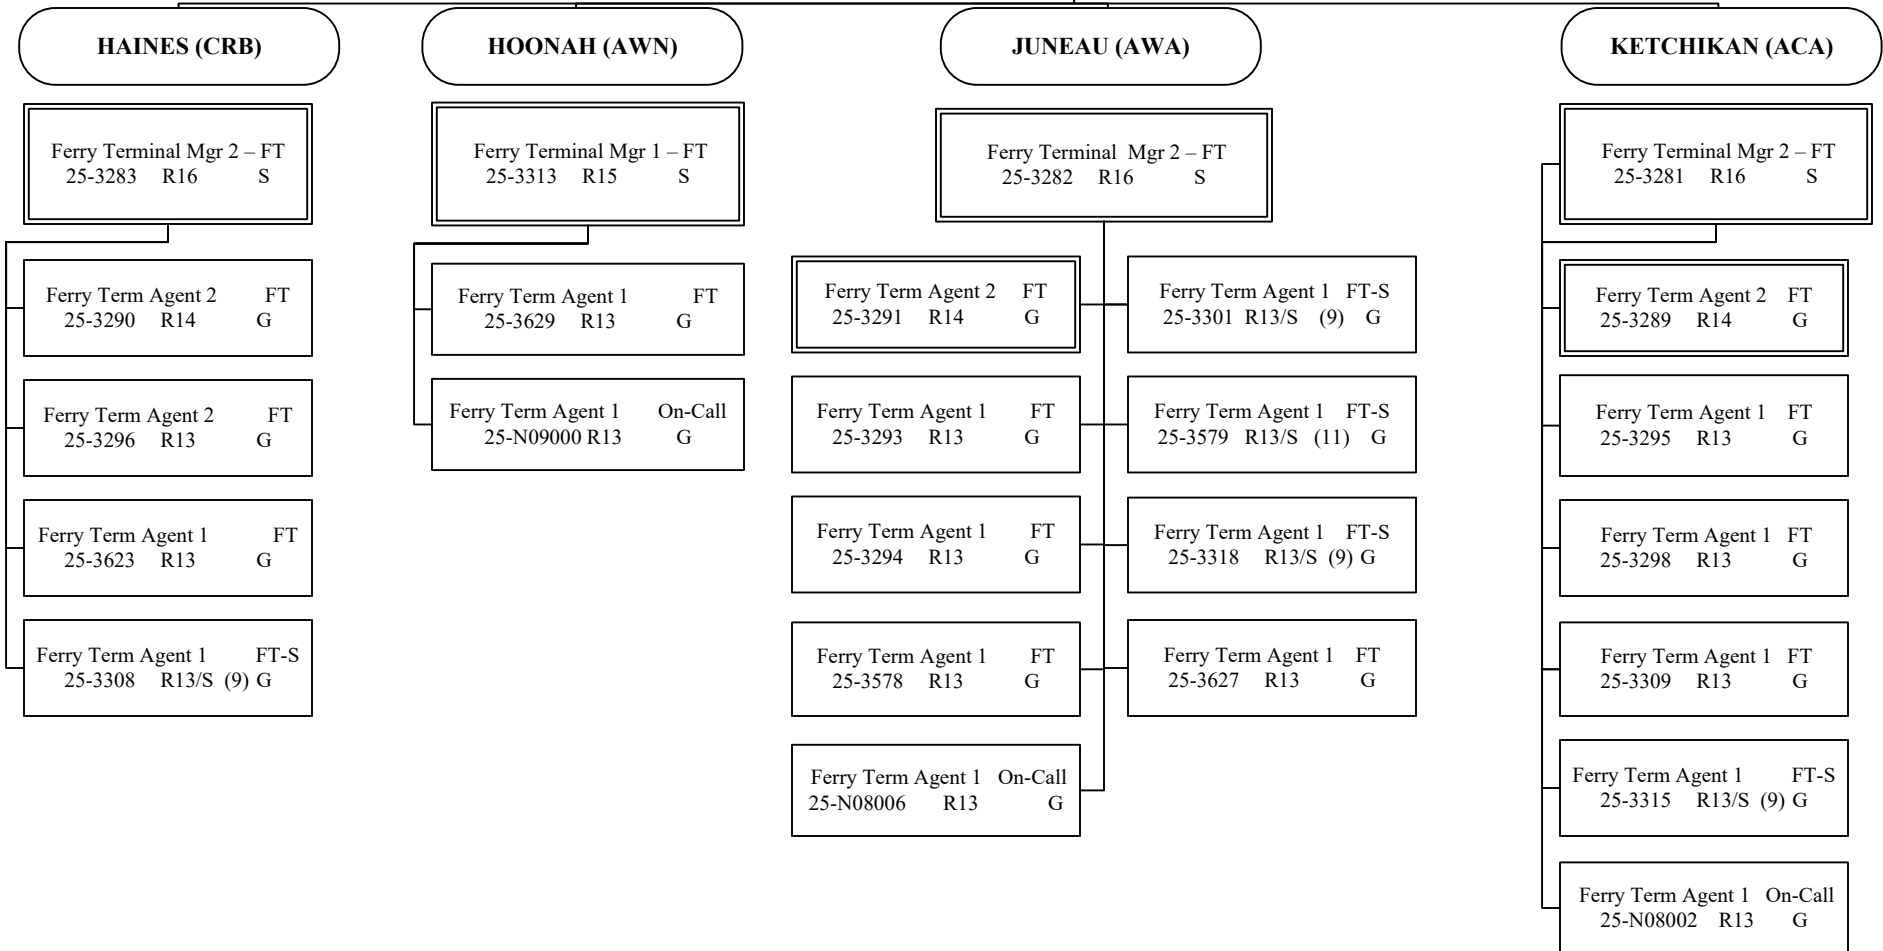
HAINES (CRB)

Ferry Terminal Mgr 2 – FT
25-3283 R16 S

Ferry Term Agent 2 FT
25-3290 R14 G

Ferry Term Agent 2 FT
25-3296 R13 G

Ferry Term Agent 1 FT
25-3623 R13 G

Ferry Term Agent 1 FT-S
25-3308 R13/S (9) G

HOONAH (AWN)

Ferry Terminal Mgr 1 – FT
25-3313 R15 S

Ferry Term Agent 1 FT
25-3629 R13 G

Ferry Term Agent 1 On-Call
25-N09000 R13 G

JUNEAU (AWA)

Ferry Terminal Mgr 2 – FT
25-3282 R16 S

Ferry Term Agent 2 FT
25-3291 R14 G

Ferry Term Agent 1 FT
25-3293 R13 G

Ferry Term Agent 1 FT
25-3294 R13 G

Ferry Term Agent 1 FT
25-3578 R13 G

Ferry Term Agent 1 On-Call
25-N08006 R13 G

Ferry Term Agent 1 FT-S
25-3301 R13/S (9) G

Ferry Term Agent 1 FT-S
25-3579 R13/S (11) G

Ferry Term Agent 1 FT-S
25-3318 R13/S (9) G

Ferry Term Agent 1 FT
25-3627 R13 G

KETCHIKAN (ACA)

Ferry Terminal Mgr 2 – FT
25-3281 R16 S

Ferry Term Agent 2 FT
25-3289 R14 G

Ferry Term Agent 1 FT
25-3295 R13 G

Ferry Term Agent 1 FT
25-3298 R13 G

Ferry Term Agent 1 FT
25-3309 R13 G

Ferry Term Agent 1 FT-S
25-3315 R13/S (9) G

Ferry Term Agent 1 On-Call
25-N08002 R13 G